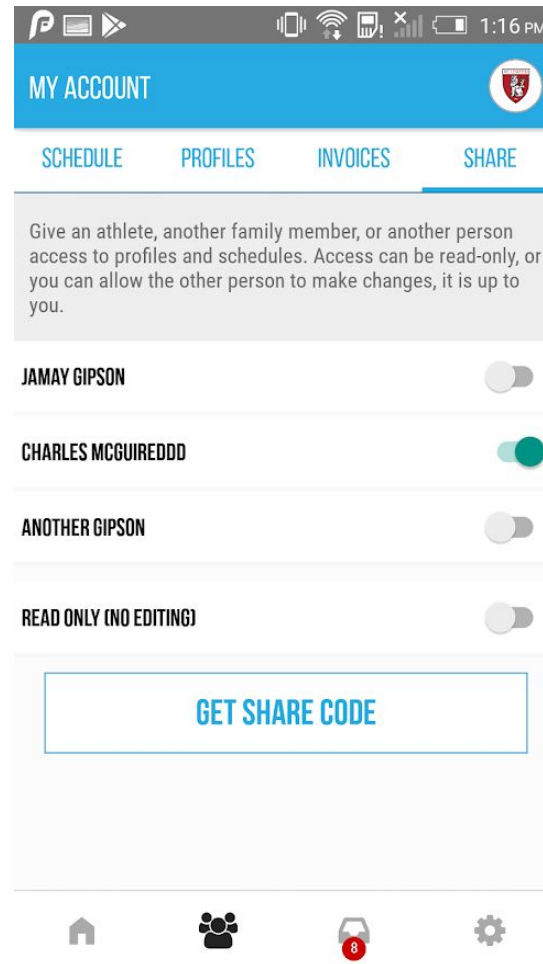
1:16 PM

MY ACCOUNT

SCHEDULE PROFILES INVOICES SHARE

Give an athlete, another family member, or another person access to profiles and schedules. Access can be read-only, or you can allow the other person to make changes, it is up to you.

JAMAY GIPSON

CHARLES MCGUIREDDD

ANOTHER GIPSON

READ ONLY (NO EDITING)

GET SHARE CODE

8